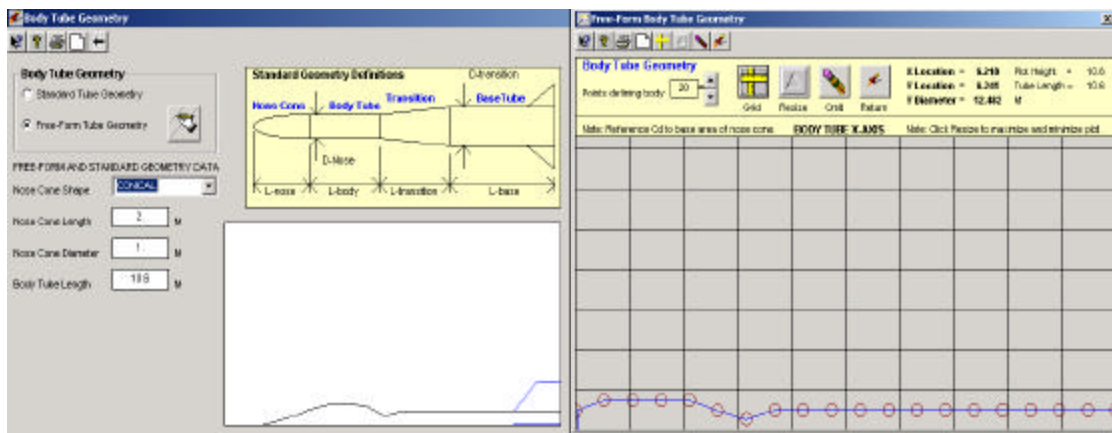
Body Tube Geometry

Body Tube Geometry
Standard Tube Geometry
Free-Form Tube Geometry

Standard Geometry Definitions
D-transition
Nose Cone
Body Tube
Transition
BaseTube
D-Nose
L-nose
L-body
L-transition
L-base

FREE-FORM AND STANDARD GEOMETRY DATA
Nose Cone Shape CONICAL
Nose Cone Length 2 M
Nose Cone Diameter 1 M
Body Tube Length 10.6 M

Free-Form Body Tube Geometry

Body Tube Geometry
Points defining body 20
Grid
Resize
Cntl
Return
X Location = 5.210
Y Location = 5.205
Y Diameter = 12.402 M
Plot Height = 10.6
Tube Length = 10.6

Note: Reference Cd to base area of nose cone.
BODY TUBE X-AXIS
Note: Click Resize to maximize and minimize plot.